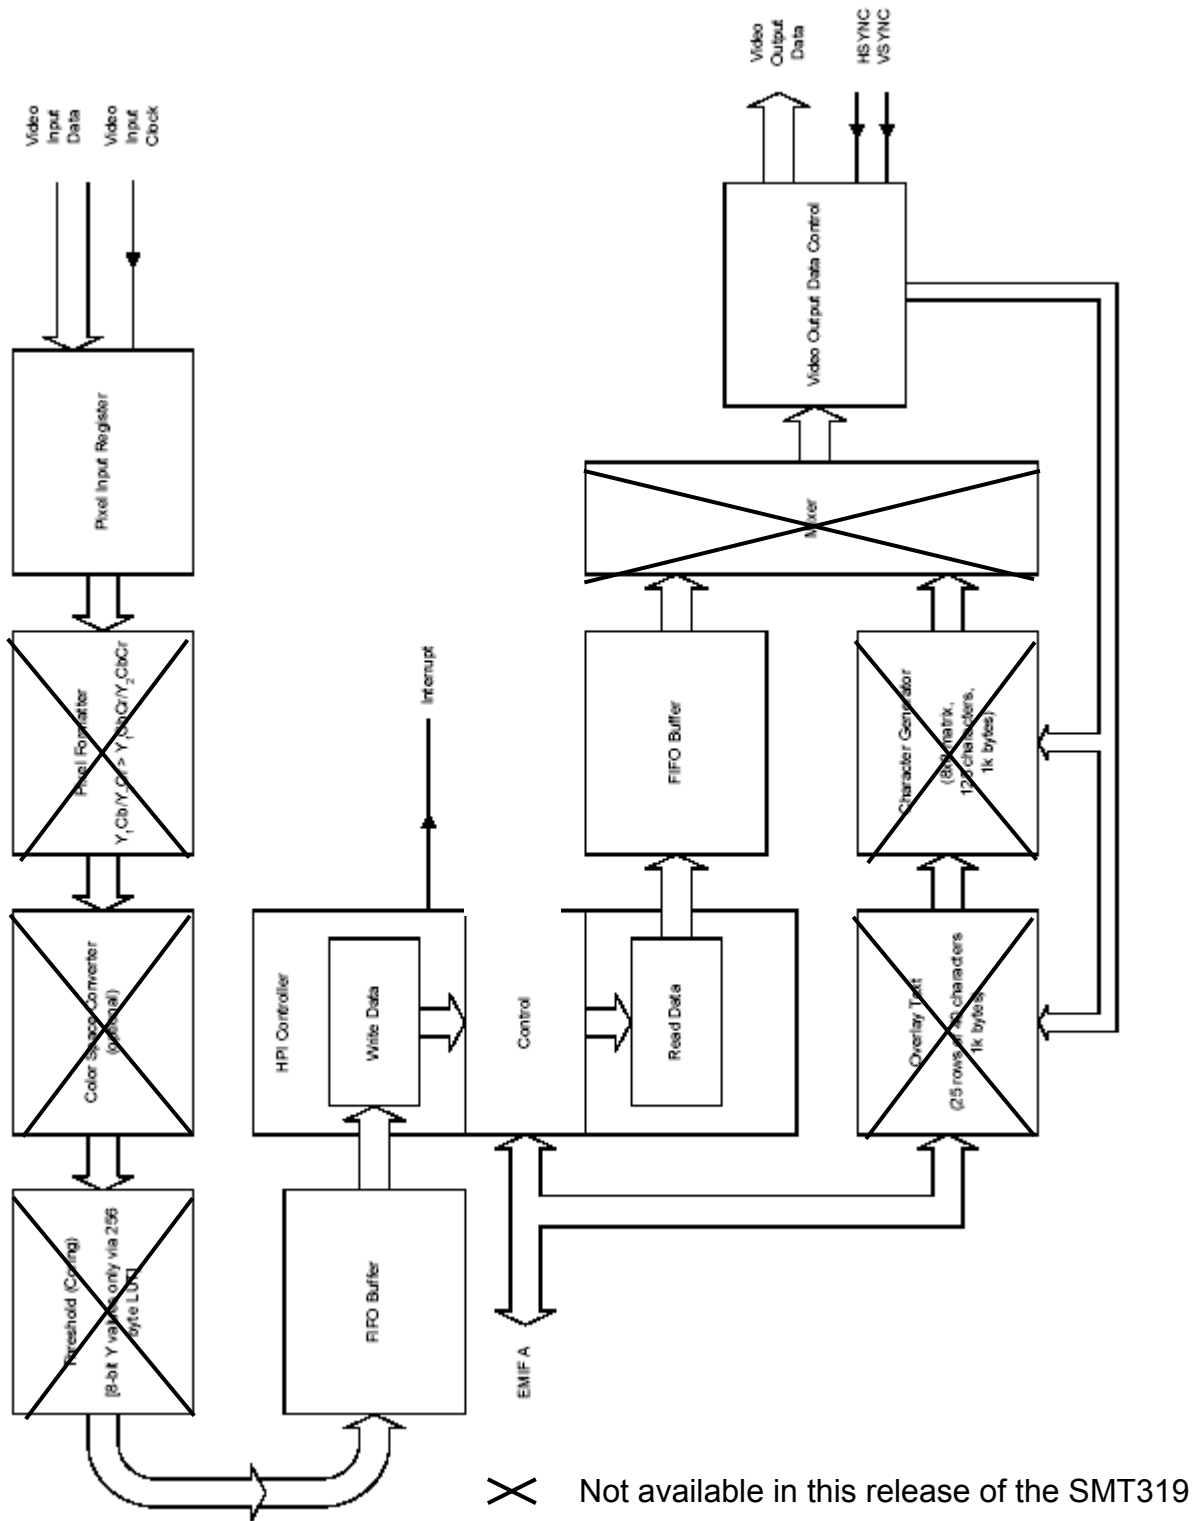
Video Input Data

Video Input Clock

Pixel Input Register

Pixel Formatter $Y_1Cb/Y_2Cr$ -> $Y_1CbCr/Y_2CbCr$

Color Space Converter (optional)

Threshold (Coring) [8-bit Y values only via 256 byte LUT]

FIFO Buffer

HPI Controller

Write Data

Control

Read Data

Interrupt

EMIF A

FIFO Buffer

Mixer

Video Output Data Control

Video Output Data

HSYNC
VSYNC

Character Generator (8x8 matrix, 128 characters, 1k bytes)

Overlay Text (25 rows of 40 characters 1k bytes)

Not available in this release of the SMT319